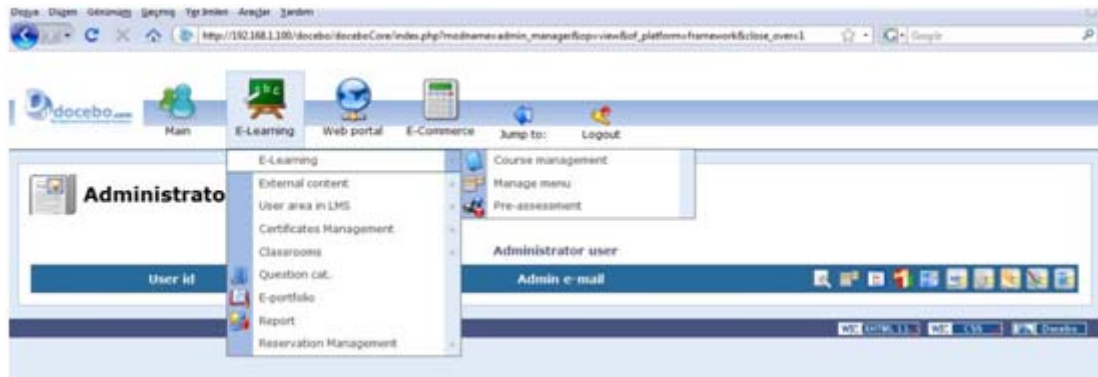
Dosya Düzen Görünüm Geçmiş Yer İmleri Araçlar Yardım

http://192.168.1.100/docebo/doceboCore/index.php?modname=admin_manager&op=view&of_platform=framework&close_over=1

Google

docebo.com

Main

E-Learning

Web portal

E-Commerce

Jump to:

Logout

E-Learning

External content

User area in LMS

Certificates Management

Classrooms

Question cat.

E-portfolio

Report

Reservation Management

Course management

Manage menu

Pre-assessment

Administrato

Administrator user

User id

Admin e-mail

W3C XHTML 1.1

W3C CSS

Docebo